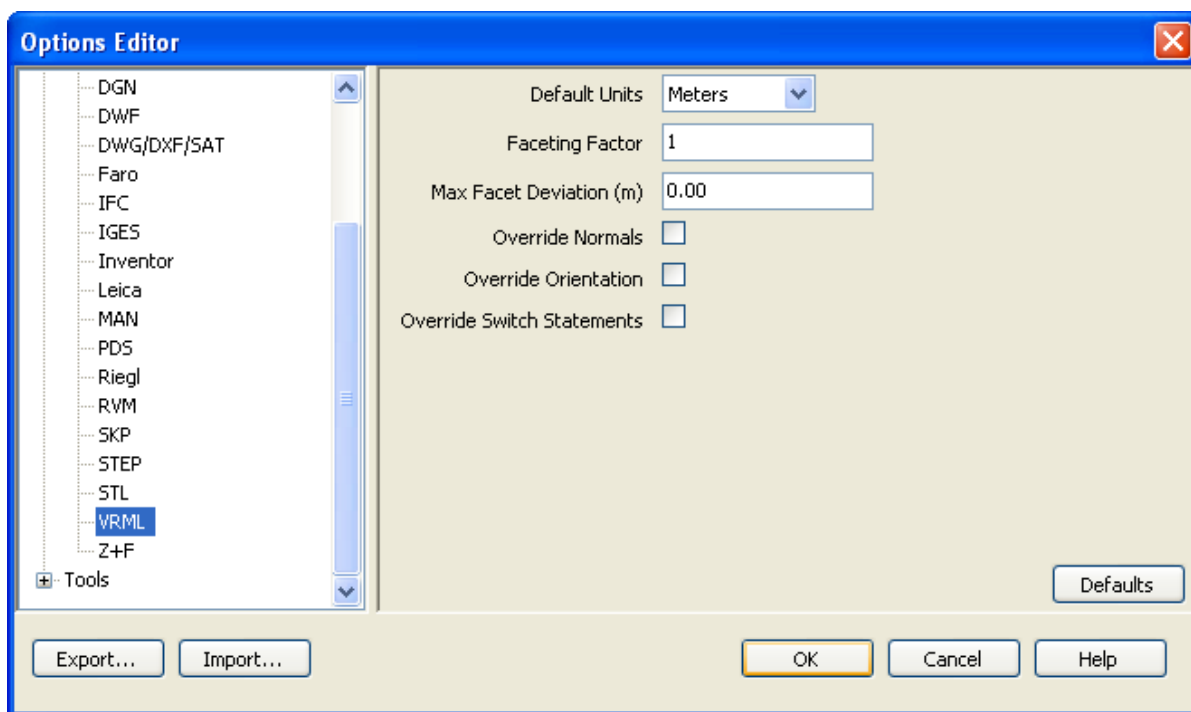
Options Editor

DGN
DWF
DWG/DXF/SAT
Faro
IFC
IGES
Inventor
Leica
MAN
PDS
Riegl
RVM
SKP
STEP
STL
VRML
Z+F
Tools

Default Units Meters
Faceting Factor 1
Max Facet Deviation (m) 0.00
Override Normals
Override Orientation
Override Switch Statements

Defaults

Export... Import... OK Cancel Help